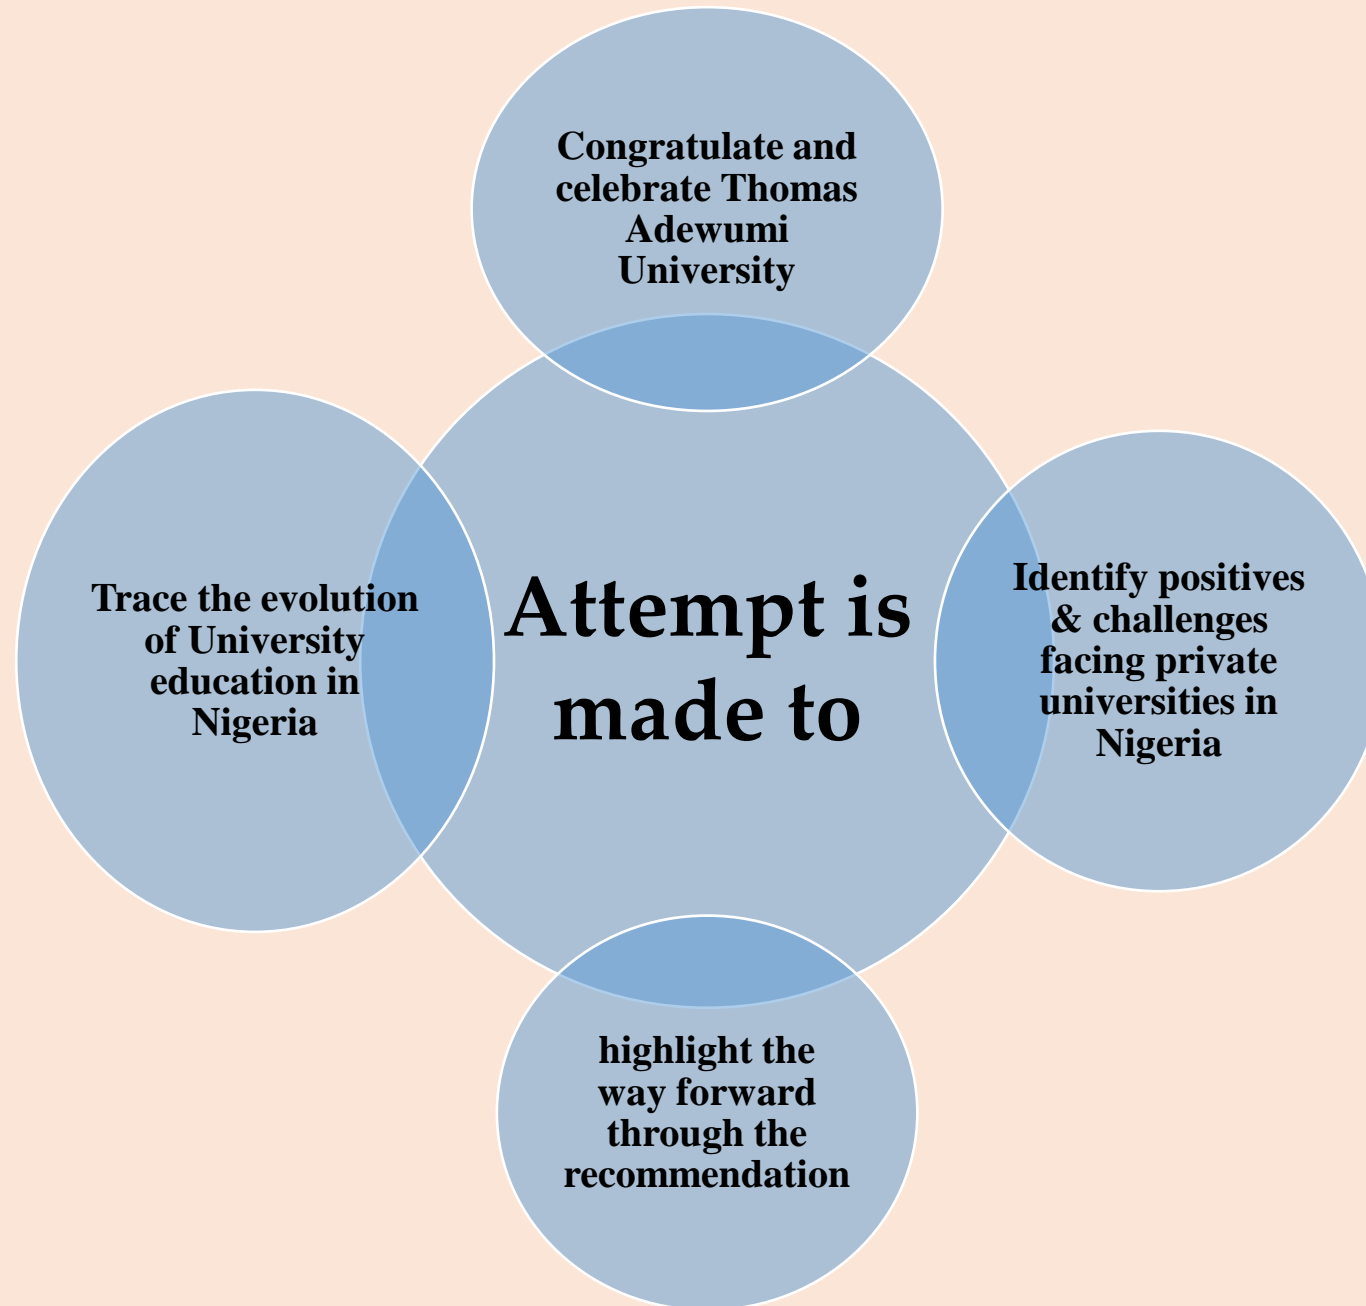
Congratulate and celebrate Thomas Adewumi University

Trace the evolution of University education in Nigeria

Attempt is made to

Identify positives & challenges facing private universities in Nigeria

highlight the way forward through the recommendation